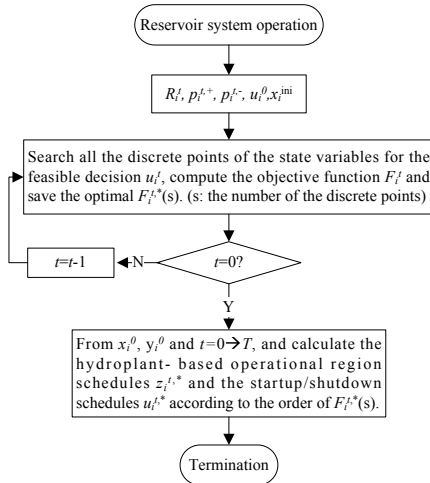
Reservoir system operation

$R_i^t$, $p_i^{t,+}$, $p_i^{t,-}$, $u_i^0$, $x_i^{\text{ini}}$

Search all the discrete points of the state variables for the feasible decision $u_i^t$, compute the objective function $F_i^t$ and save the optimal $F_i^{t,*}$(s). (s: the number of the discrete points)

$t$=0?

N

$t$=$t$-1

Y

From $x_i^0$, $y_i^0$ and $t$=0→$T$, and calculate the hydroplant- based operational region schedules $z_i^{t,*}$ and the startup/shutdown schedules $u_i^{t,*}$ according to the order of $F_i^{t,*}$(s).

Termination